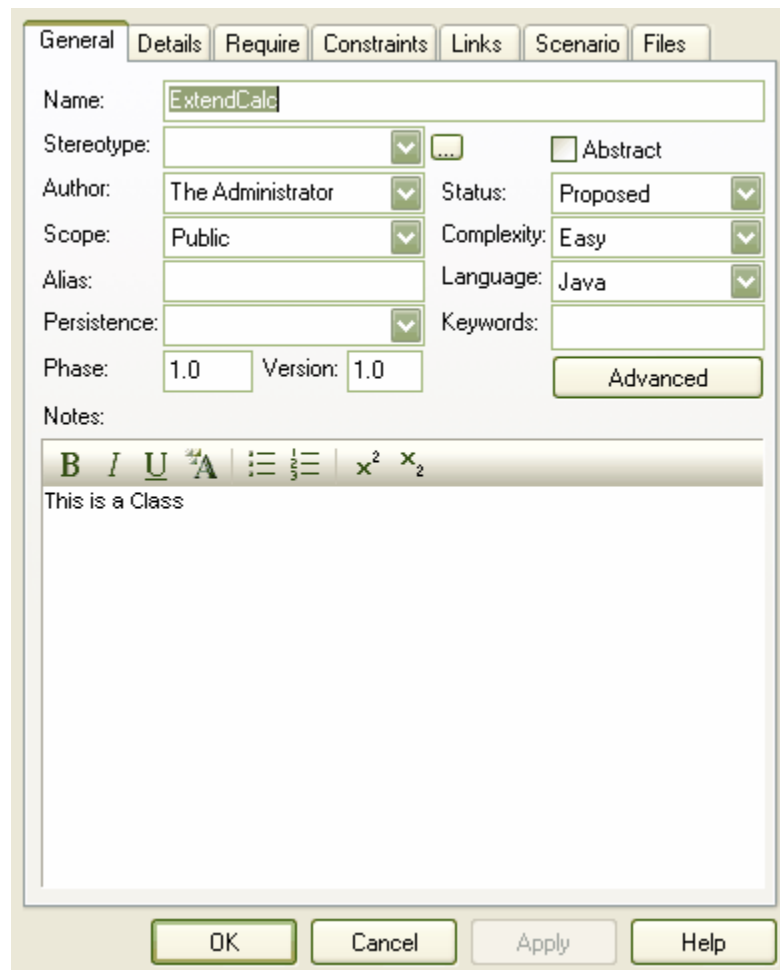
General Details Require Constraints Links Scenario Files

Name: ExtendCalc

Stereotype: ...

Abstract

Author: The Administrator

Status: Proposed

Scope: Public

Complexity: Easy

Alias:

Language: Java

Persistence:

Keywords:

Phase: 1.0 Version: 1.0

Advanced

Notes:

B I U A $x^2$ $x_2$

This is a Class

OK Cancel Apply Help